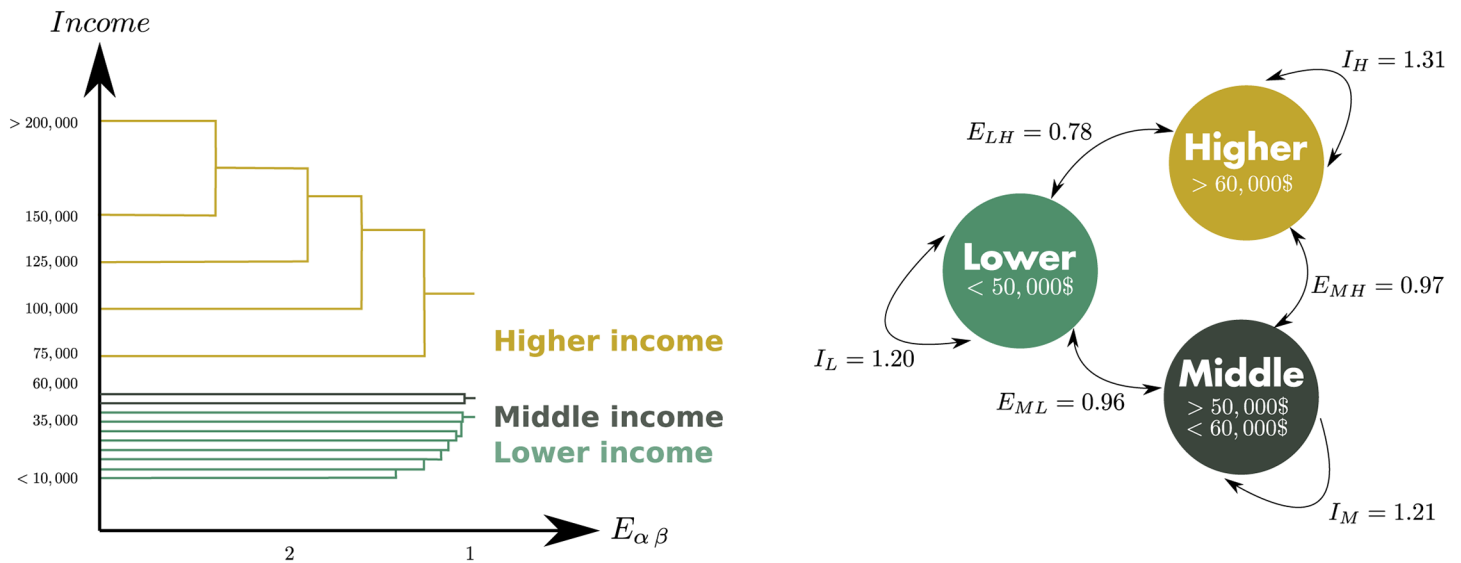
$Income$

$> 200,000$

$150,000$

$125,000$

$100,000$

$75,000$

$60,000$

$35,000$

$< 10,000$

Higher income

Middle income

Lower income

2

1

$E_{\alpha\,\beta}$

$I_H = 1.31$

$E_{LH} = 0.78$

Higher
$> 60,000\$$

Lower
$< 50,000\$$

$E_{MH} = 0.97$

$I_L = 1.20$

Middle
$> 50,000\$$
$< 60,000\$$

$E_{ML} = 0.96$

$I_M = 1.21$